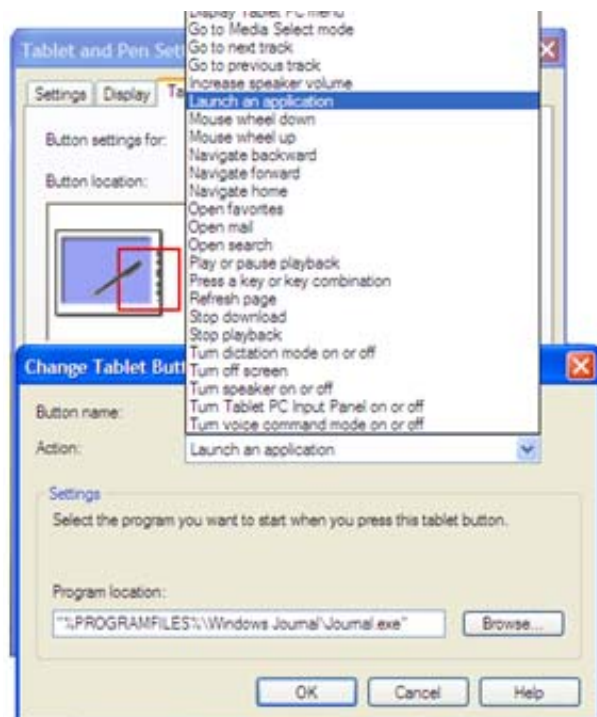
Display Tablet PC menu
Go to Media Select mode
Go to next track
Go to previous track
Increase speaker volume
Launch an application
Mouse wheel down
Mouse wheel up
Navigate backward
Navigate forward
Navigate home
Open favorites
Open mail
Open search
Play or pause playback
Press a key or key combination
Refresh page
Stop download
Stop playback
Turn dictation mode on or off
Turn off screen
Turn speaker on or off
Turn Tablet PC Input Panel on or off
Turn voice command mode on or off

Tablet and Pen Set

Settings
Display
Ta

Button settings for:

Button location:

Change Tablet Butt

Button name:

Action:

Launch an application

Settings

Select the program you want to start when you press this tablet button.

Program location:

"%PROGRAMFILES%\Windows Journal\Journal.exe"

Browse...

OK

Cancel

Help